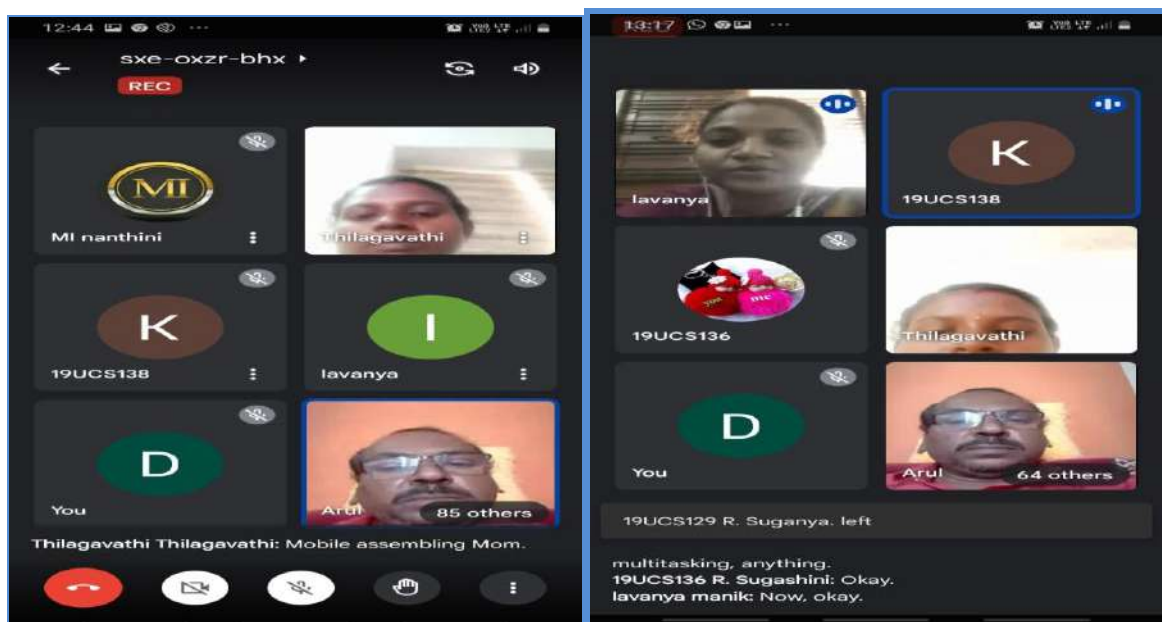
12:44

sxe-oxzr-bhx

REC

MI

MI nanthini

Thilagavathi

K

19UCS138

I

lavanya

D

You

Arul

85 others

Thilagavathi Thilagavathi: Mobile assembling Mom.

13:17

lavanya

K

19UCS138

19UCS136

Thilagavathi

D

You

Arul

64 others

19UCS129 R. Suganya. left

multitasking, anything.
19UCS136 R. Sugashini: Okay.
lavanya manik: Now, okay.